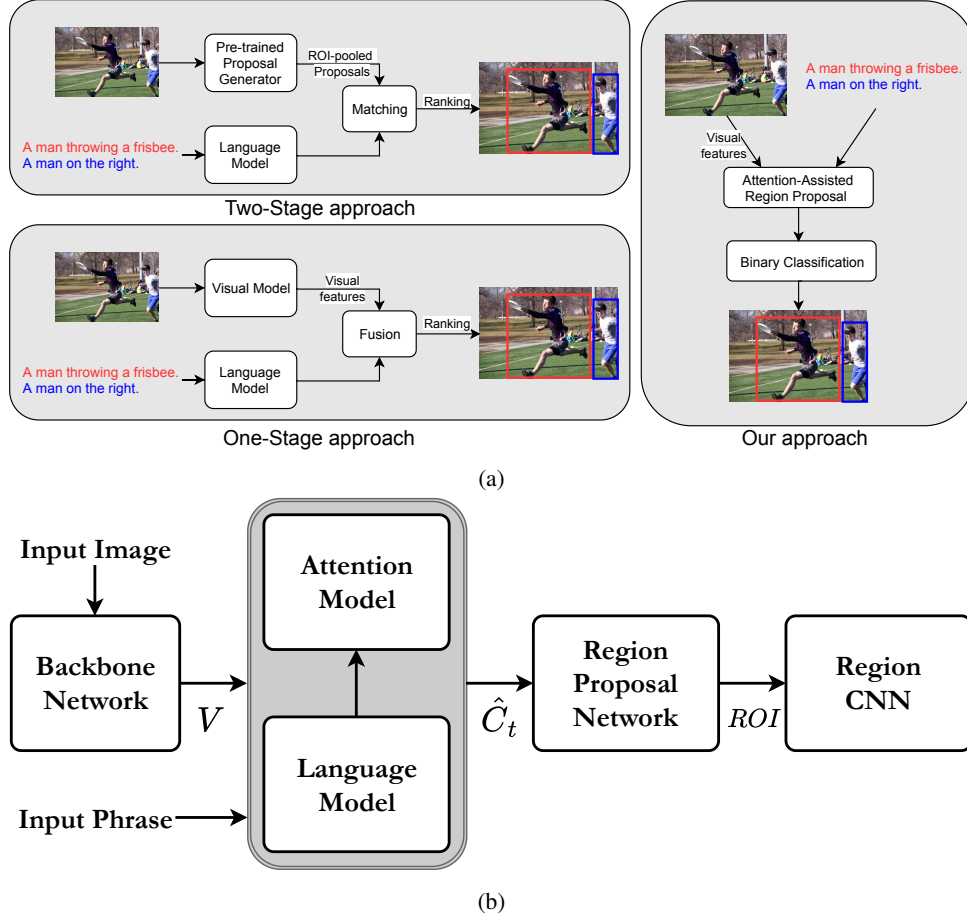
Pre-trained Proposal Generator

ROI-pooled Proposals

Matching

Ranking

A man throwing a frisbee.
A man on the right.

Language Model

Two-Stage approach

Visual Model

Visual features

Fusion

Ranking

A man throwing a frisbee.
A man on the right.

Language Model

One-Stage approach

A man throwing a frisbee.
A man on the right.

Visual features

Attention-Assisted Region Proposal

Binary Classification

Our approach

(a)

Input Image

Backbone Network

$V$

Attention Model

Language Model

Input Phrase

$\hat{C}_t$

Region Proposal Network

$ROI$

Region CNN

(b)